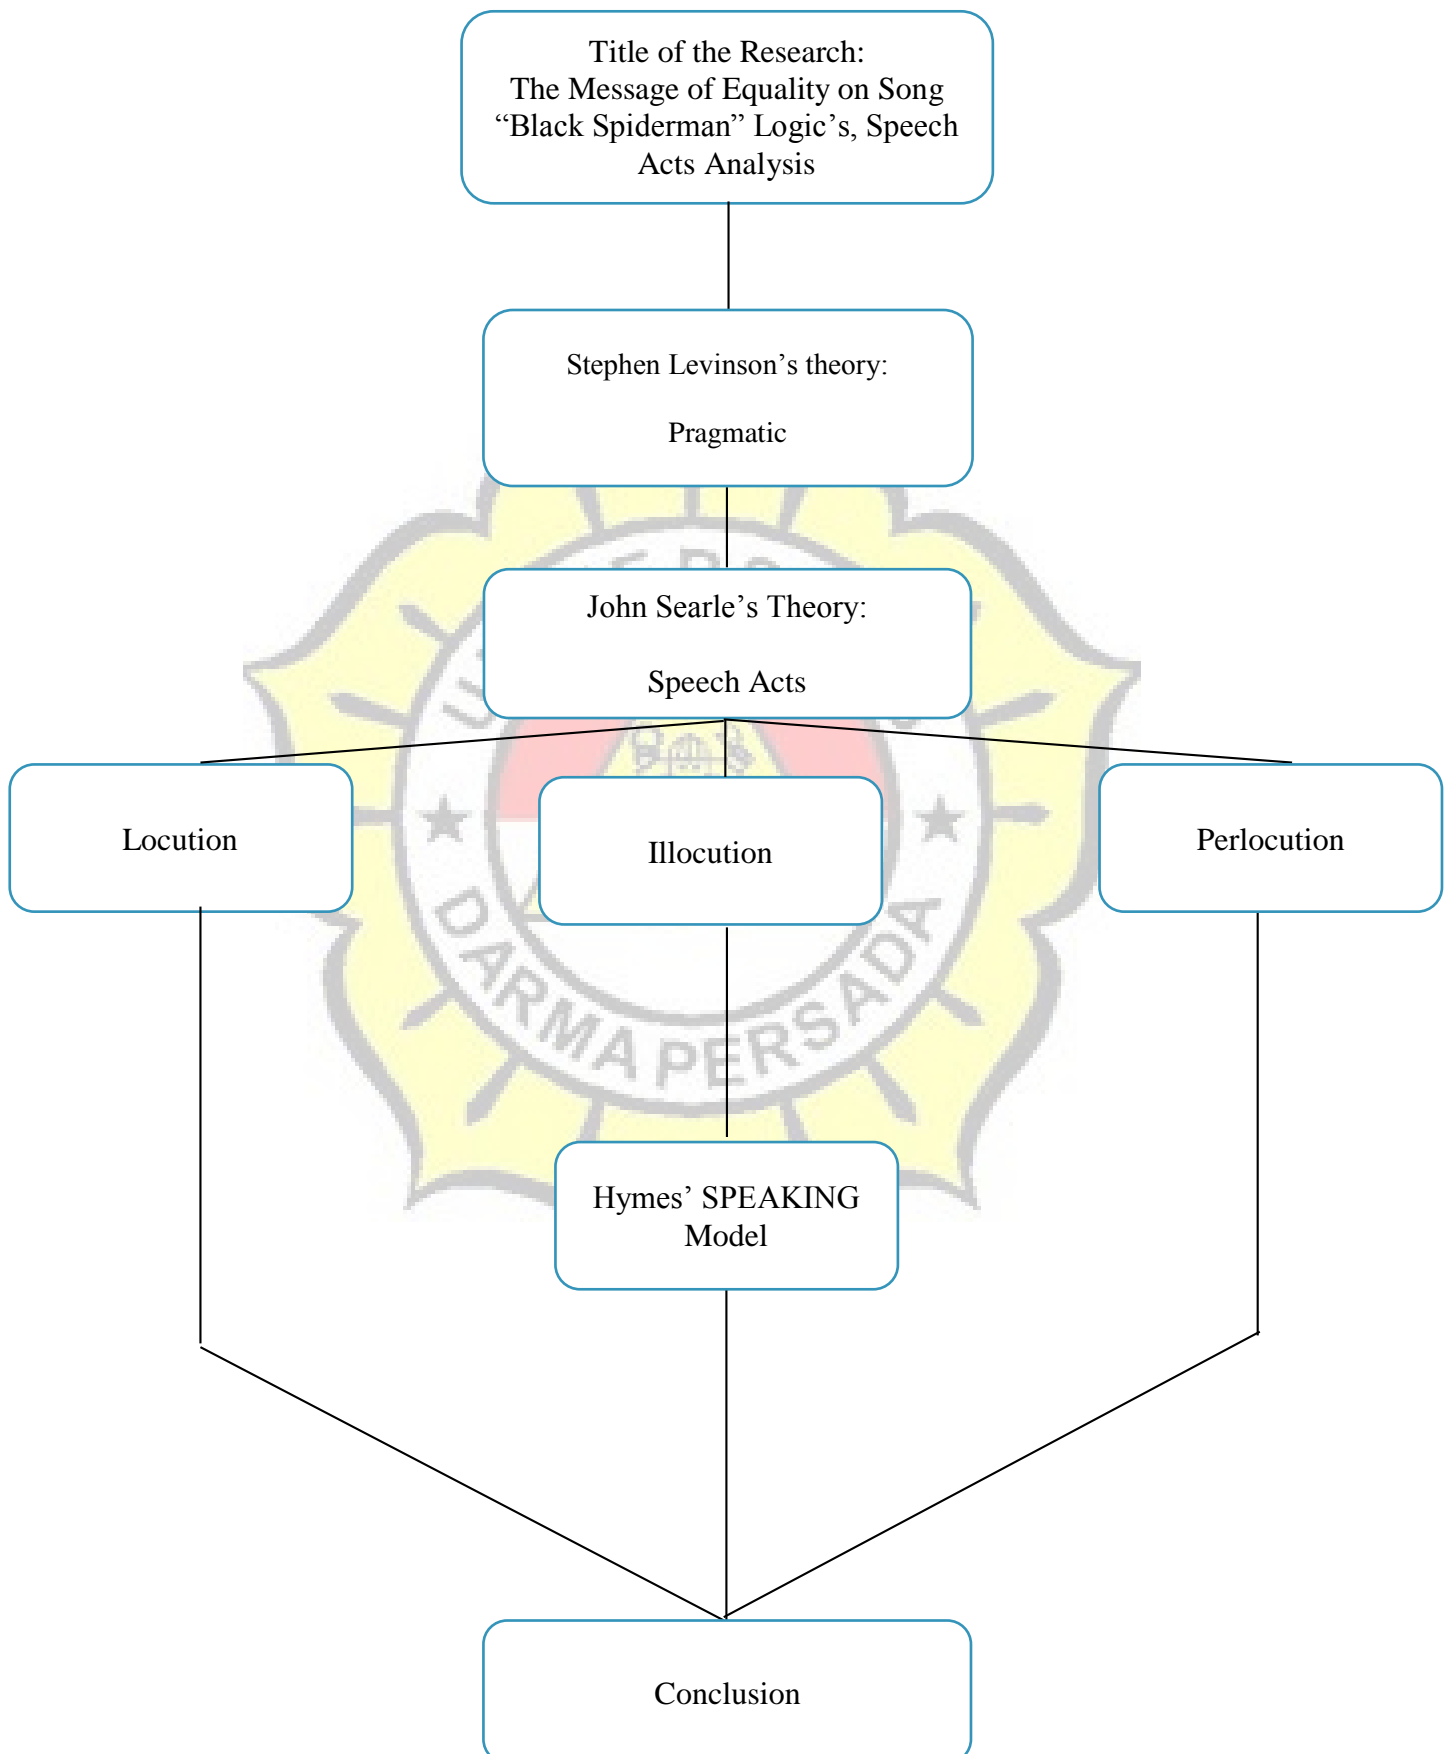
Title of the Research:
The Message of Equality on Song "Black Spiderman" Logic's, Speech Acts Analysis

Stephen Levinson's theory:

Pragmatic

John Searle's Theory:

Speech Acts

Locution

Illocution

Perlocution

Hymes' SPEAKING Model

Conclusion

DARMA PERSADA